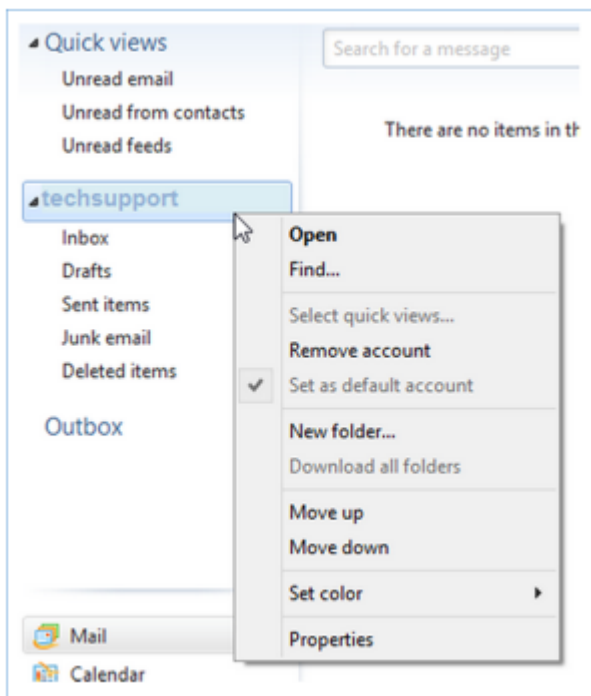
Quick views
Unread email
Unread from contacts
Unread feeds

techsupport
Inbox
Drafts
Sent items
Junk email
Deleted items

Outbox

Mail
Calendar

Search for a message

There are no items in th

Open
Find...
Select quick views...
Remove account
Set as default account
New folder...
Download all folders
Move up
Move down
Set color
Properties